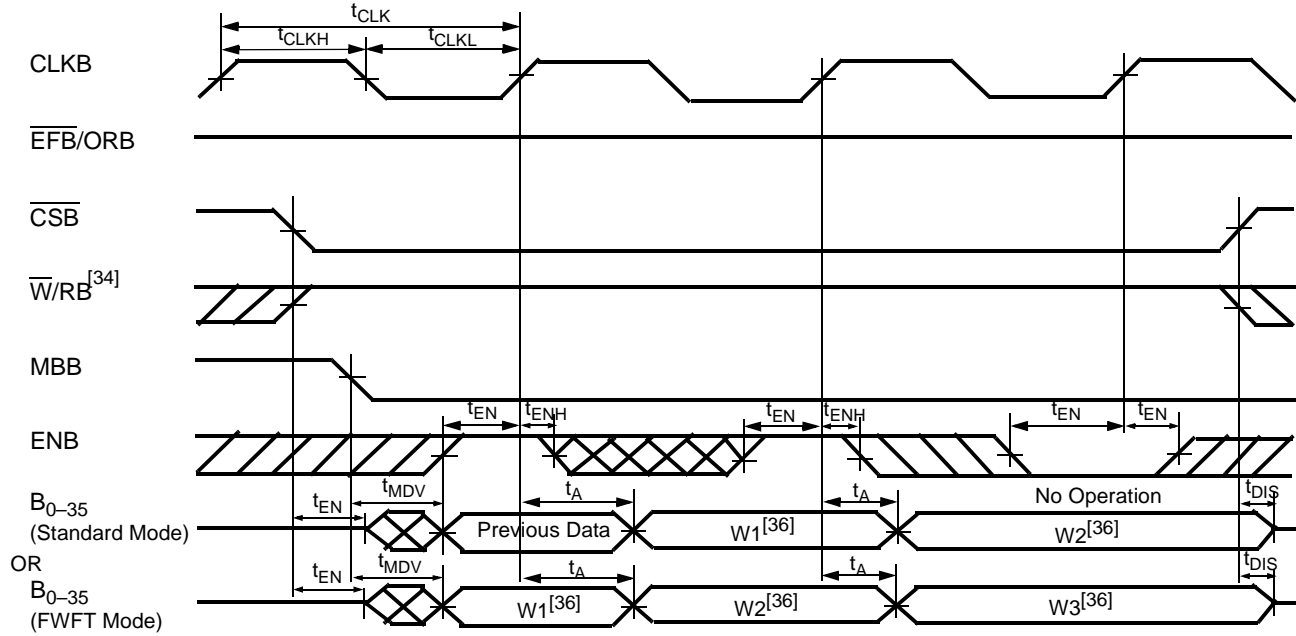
$t_{CLK}$
$t_{CLKH}$
$t_{CLKL}$

CLKB

$\overline{EFB}$/ORB

$\overline{CSB}$

$\overline{W}$/RB$^{[34]}$

MBB

$t_{EN}$
$t_{ENH}$
$t_{EN}$
$t_{ENH}$
$t_{EN}$
$t_{EN}$

ENB

$B_{0–35}$
(Standard Mode)

$t_{EN}$
$t_{MDV}$
$t_A$
$t_A$
No Operation
$t_{DIS}$
Previous Data
W1$^{[36]}$
W2$^{[36]}$

OR

$B_{0–35}$
(FWFT Mode)

$t_{EN}$
$t_{MDV}$
$t_A$
$t_A$
$t_{DIS}$
W1$^{[36]}$
W2$^{[36]}$
W3$^{[36]}$